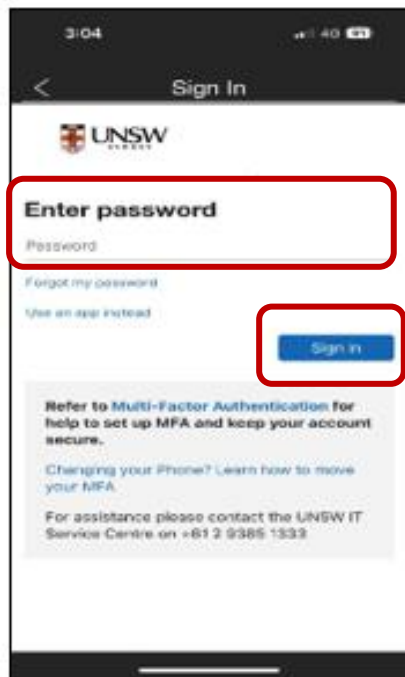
3:04

4G

<

Sign In

UNSW

SYDNEY

Enter password

Password

Forgot my password

Use an app instead

Sign in

Refer to Multi-Factor Authentication for help to set up MFA and keep your account secure.

Changing your Phone? Learn how to move your MFA

For assistance please contact the UNSW IT Service Centre on +61 2 9385 1333